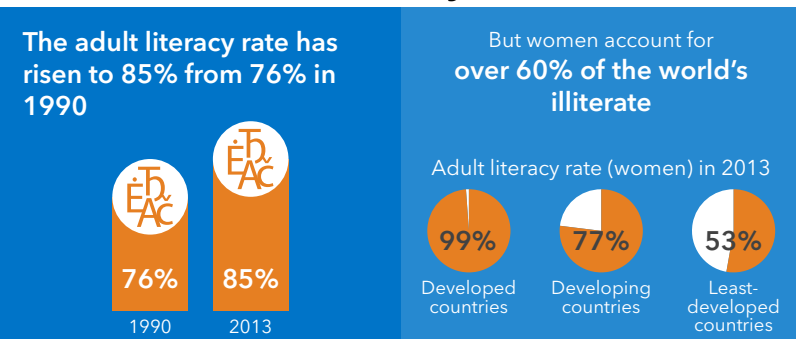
The adult literacy rate has risen to 85% from 76% in 1990

76%

85%

1990

2013

But women account for
over 60% of the world's illiterate

Adult literacy rate (women) in 2013

99%
Developed countries

77%
Developing countries

53%
Least-developed countries